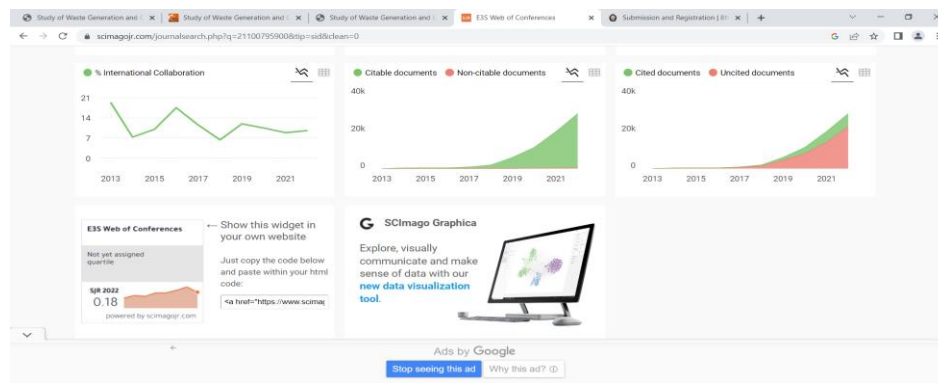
Study of Waste Generation and ×
Study of Waste Generation and ×
Study of Waste Generation and ×
E3S Web of Conferences ×
Submission and Registration | ×
+

scimagojr.com/journalsearch.php?q=21100795900&tip=sid&clean=0

% International Collaboration
21
14
7
0
2013 2015 2017 2019 2021

Citable documents Non-citable documents
40k
20k
0
2013 2015 2017 2019 2021

Cited documents Uncited documents
40k
20k
0
2013 2015 2017 2019 2021

E3S Web of Conferences
Not yet assigned quartile
SJR 2022
0.18
powered by scimagojr.com

← Show this widget in your own website

Just copy the code below and paste within your html code:

<a href="https://www.scimag

SCImago Graphica

Explore, visually communicate and make sense of data with our new data visualization tool.

Ads by Google
Stop seeing this ad
Why this ad?